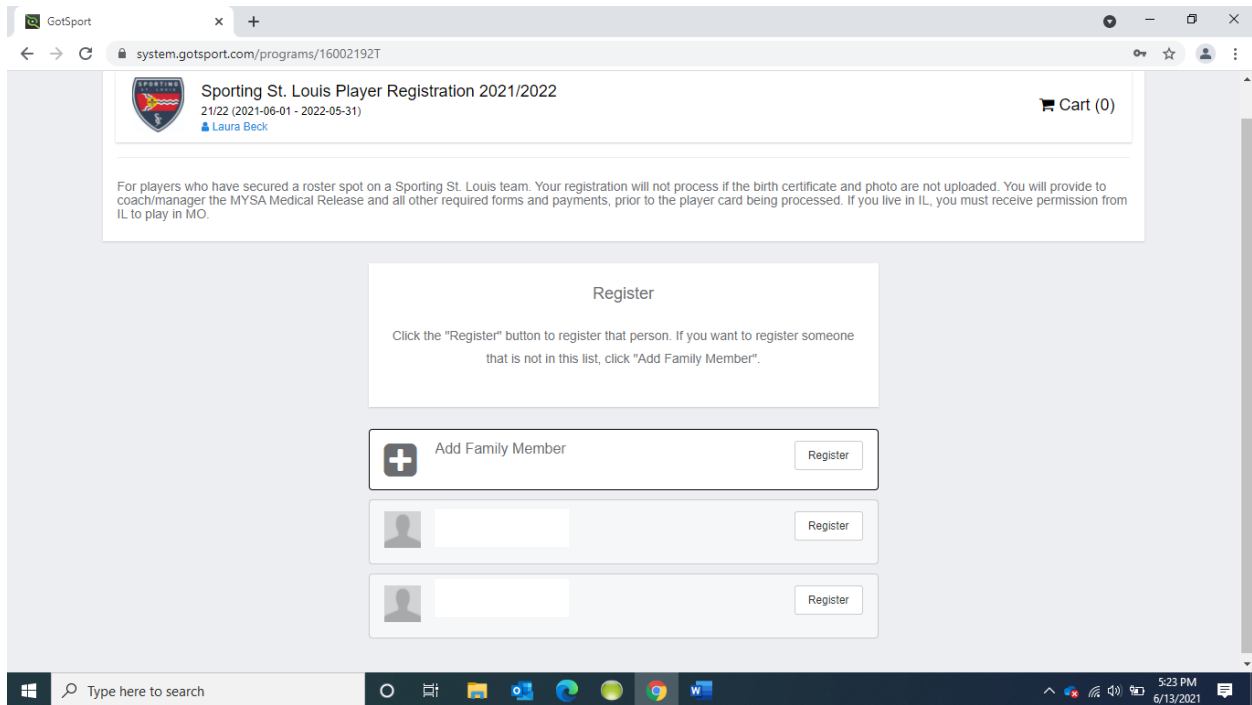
GotSport

system.gotsport.com/programs/16002192T

Sporting St. Louis Player Registration 2021/2022
21/22 (2021-06-01 - 2022-05-31)
Laura Beck

Cart (0)

For players who have secured a roster spot on a Sporting St. Louis team. Your registration will not process if the birth certificate and photo are not uploaded. You will provide to coach/manager the MYSA Medical Release and all other required forms and payments, prior to the player card being processed. If you live in IL, you must receive permission from IL to play in MO.

Register

Click the "Register" button to register that person. If you want to register someone that is not in this list, click "Add Family Member".

Add Family Member
Register

Register

Register

Type here to search

5:23 PM
6/13/2021